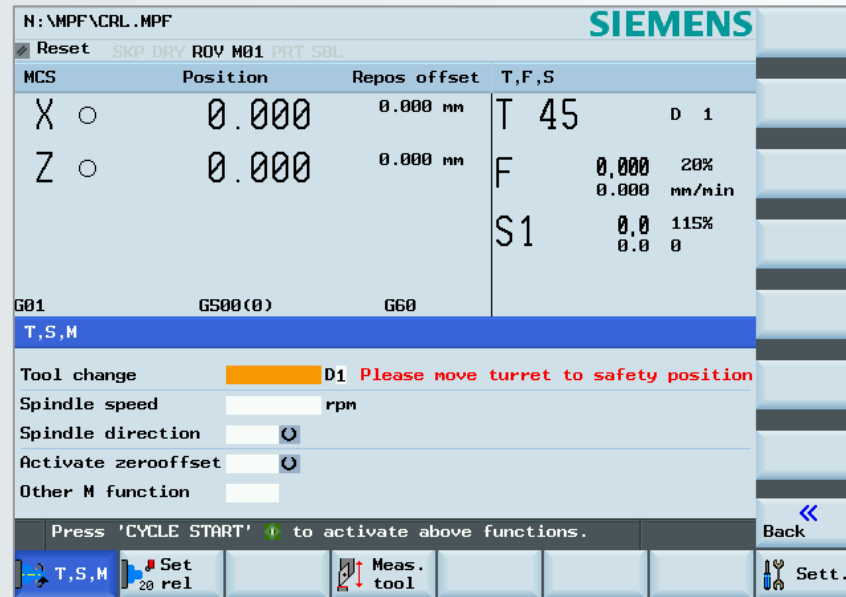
N:\MPF\CRL.MPF

SIEMENS

Reset SKP DRY ROV M01 PRT SBL

| MCS | Position | Repos offset |
|---|---|---|
| X ○ | 0.000 | 0.000 mm |
| Z ○ | 0.000 | 0.000 mm |

G01 G500(0) G60

T,F,S

T 45 D 1

F 0.000 20%
0.000 mm/min

S1 0.0 115%
0.0 0

T,S,M

Tool change D1 Please move turret to safety position

Spindle speed rpm

Spindle direction

Activate zerooffset

Other M function

Press 'CYCLE START' to activate above functions.

Back

T,S,M

Set rel

Meas. tool

Sett.